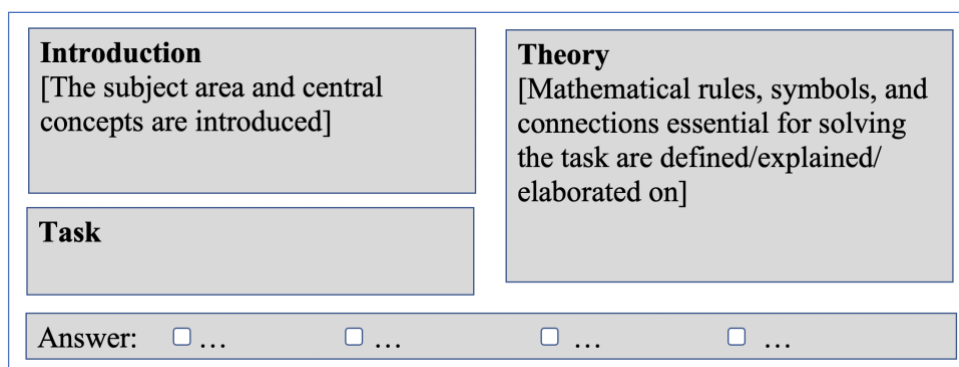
Introduction
[The subject area and central concepts are introduced]

Task

Theory
[Mathematical rules, symbols, and connections essential for solving the task are defined/explained/ elaborated on]

Answer: ☐ … ☐ … ☐ … ☐ …